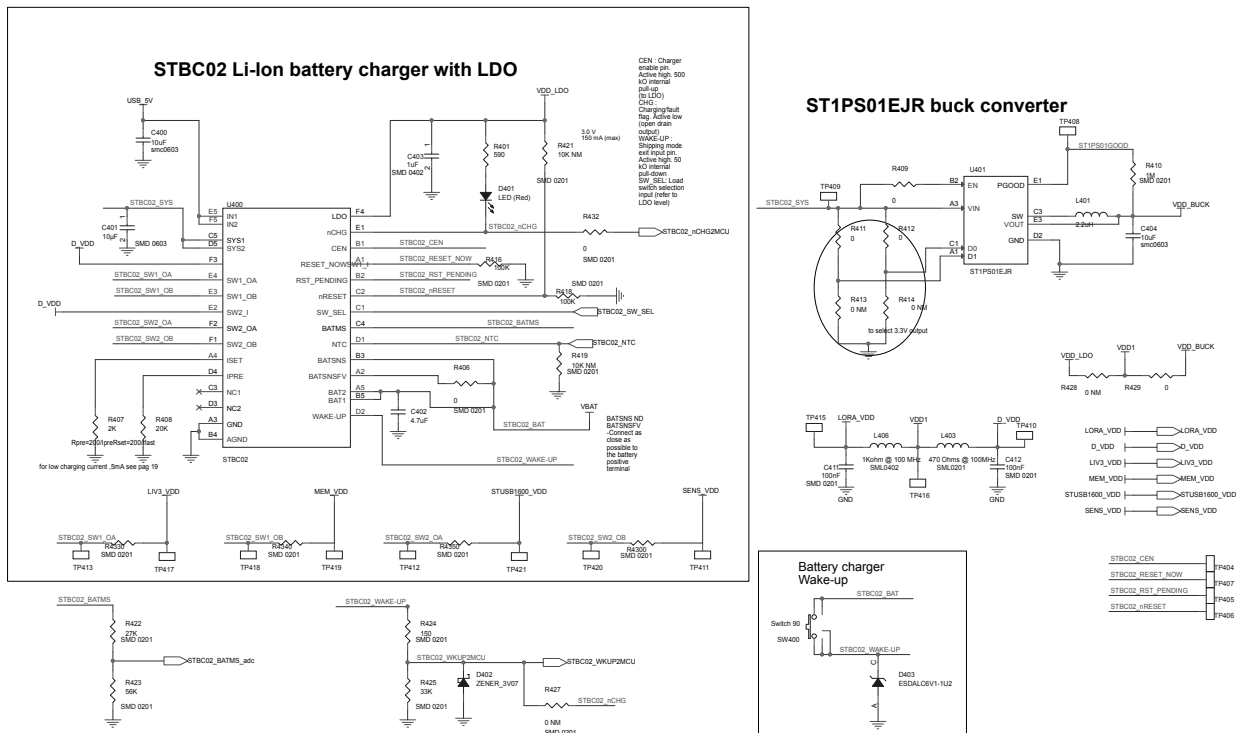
STBC02 Li-Ion battery charger with LDO

CEN : Charger enable pin. Active high. 500 kO internal pull-up (to LDO)
CHG : Charging/fault flag. Active low (open drain output)
WAKE-UP : Shipping mode exit input pin. Active high. 50 kO internal pull-down
SW_SEL: Load switch selection input (refer to LDO level)

USB_5V
C400 10uF smc0603
VDD_LDO
3.0 V 150 mA (max)
C403 1uF SMD 0402
R401 590
R421 10K NM SMD 0201
D401 LED (Red)
STBC02_SYS
C401 10µF SMD 0603
D_VDD
U400
E5 IN1
F5 IN2
C5 SYS1
D5 SYS2
F3
E4 SW1_OA
E3 SW1_OB
E2 SW2_I
F2 SW2_OA
F1 SW2_OB
A4 ISET
D4 IPRE
C3 NC1
D3 NC2
A3 GND
B4 AGND
STBC02
F4 LDO
E1 nCHG
B1 CEN
A1 RESET_NOW SW1_I
B2 RST_PENDING
C2 nRESET
C1 SW_SEL
C4 BATMS
D1 NTC
B3 BATSNS
A2 BATSNSFV
A5 BAT2
B5 BAT1
D2 WAKE-UP
STBC02_SW1_OA
STBC02_SW1_OB
STBC02_SW2_OA
STBC02_SW2_OB
R432 0
STBC02_nCHG2MCU
STBC02_CEN
STBC02_RESET_NOW
R416 100K SMD 0201
STBC02_RST_PENDING
STBC02_nRESET
R418 100K SMD 0201
STBC02_SW_SEL
STBC02_BATMS
STBC02_NTC
R419 10K NM SMD 0201
R406 0 SMD 0201
C402 4.7uF
VBAT
STBC02_BAT
BATSNS ND BATSNSFV -Connect as close as possible to the battery positive terminal
STBC02_WAKE-UP
R407 2K
R408 20K
Rpre=200/Ipre
Rset=200/Ifast
for low charging current ,5mA see pag 19
LIV3_VDD
MEM_VDD
STUSB1600_VDD
SENS_VDD
STBC02_SW1_OA R4330 SMD 0201 TP413 TP417
STBC02_SW1_OB R4340 SMD 0201 TP418 TP419
STBC02_SW2_OA R4350 SMD 0201 TP412 TP421
STBC02_SW2_OB R4300 SMD 0201 TP420 TP411

ST1PS01EJR buck converter
TP408
ST1PS01GOOD
R410 1M SMD 0201
R409
U401
TP409
STBC02_SYS
0
B2 EN
A3 VIN
C1 D0
A1 D1
PGOOD E1
SW C3
VOUT E3
GND D2
ST1PS01EJR
L401 2.2uH
VDD_BUCK
C404 10uF smc0603
R411 0
R412 0
R413 0 NM
R414 0 NM
to select 3.3V output
VDD_LDO VDD1 VDD_BUCK
R428 0 NM R429 0
TP415 LORA_VDD VDD1 D_VDD TP410
L406 1Kohm @ 100 MHz SML0402
L403 470 Ohms @ 100MHz SML0201
C411 100nF SMD 0201 GND
TP416
C412 100nF SMD 0201 GND
LORA_VDD LORA_VDD
D_VDD D_VDD
LIV3_VDD LIV3_VDD
MEM_VDD MEM_VDD
STUSB1600_VDD STUSB1600_VDD
SENS_VDD SENS_VDD
STBC02_CEN TP404
STBC02_RESET_NOW TP407
STBC02_RST_PENDING TP405
STBC02_nRESET TP406

STBC02_BATMS
R422 27K SMD 0201
STBC02_BATMS_adc
R423 56K SMD 0201
STBC02_WAKE-UP
R424 150 SMD 0201
STBC02_WKUP2MCU
STBC02_WKUP2MCU
R425 33K SMD 0201
D402 ZENER_3V07
R427
STBC02_nCHG
0 NM SMD 0201

Battery charger Wake-up
STBC02_BAT
Switch 90
SW400
STBC02_WAKE-UP
D403 ESDALC6V1-1U2